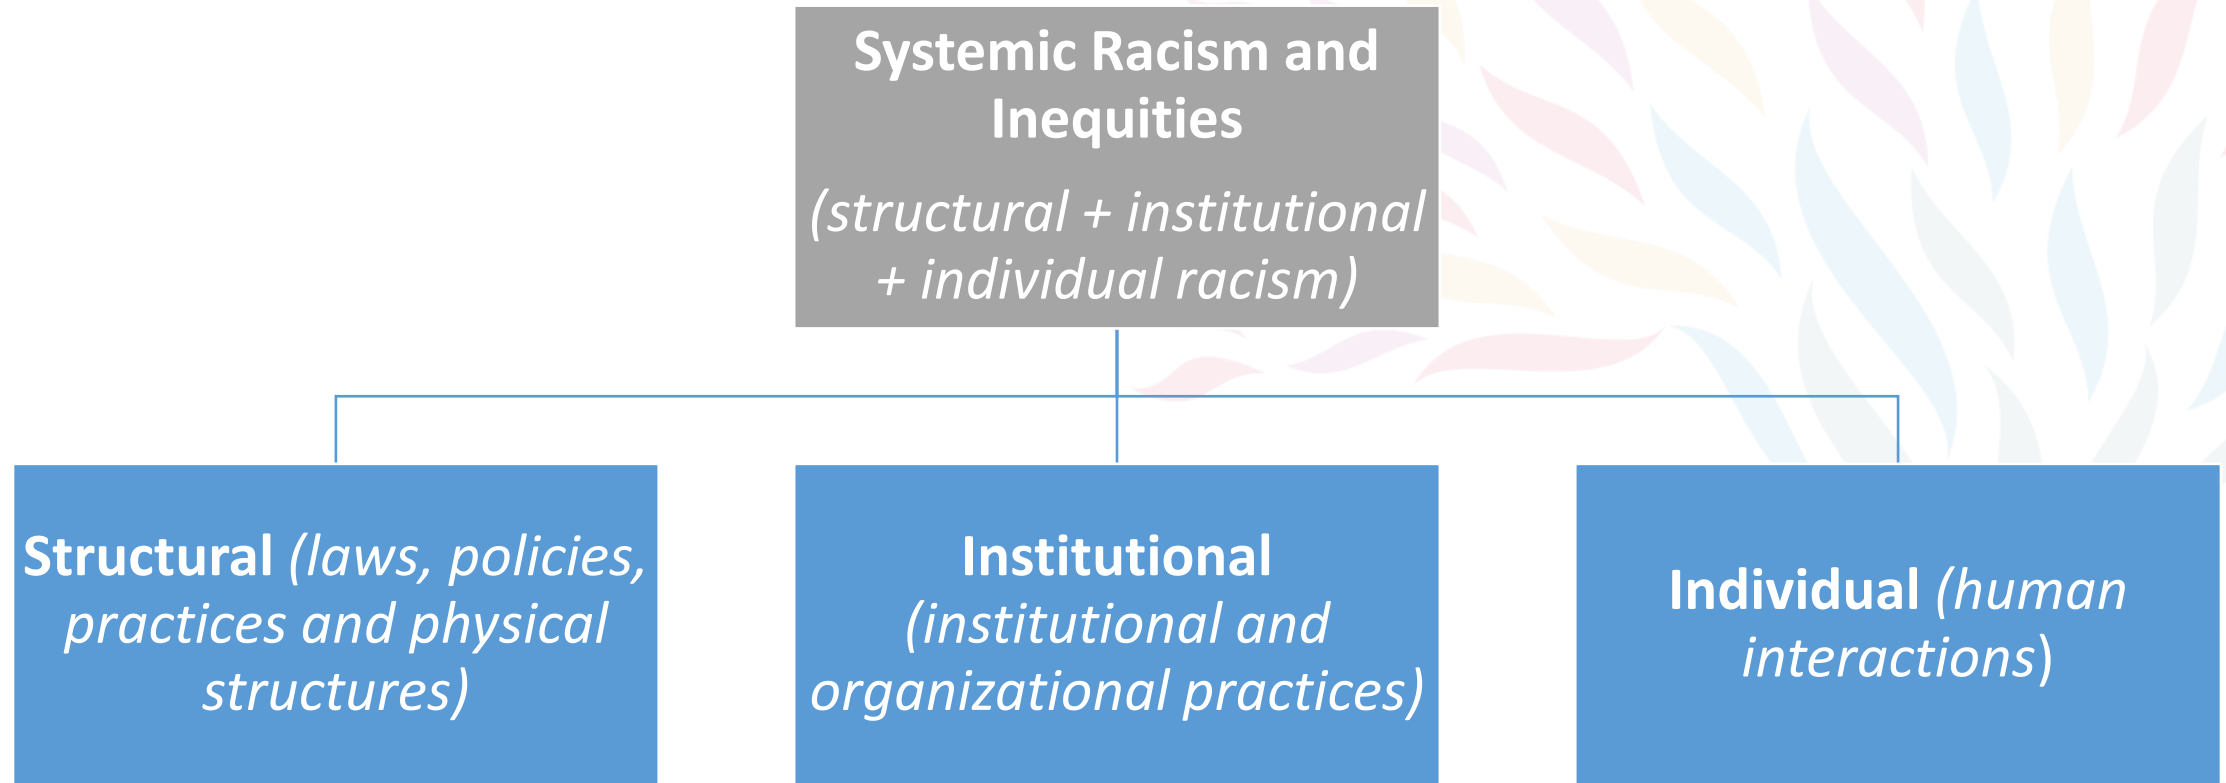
Systemic Racism and Inequities

(structural + institutional + individual racism)

Structural (laws, policies, practices and physical structures)

Institutional (institutional and organizational practices)

Individual (human interactions)